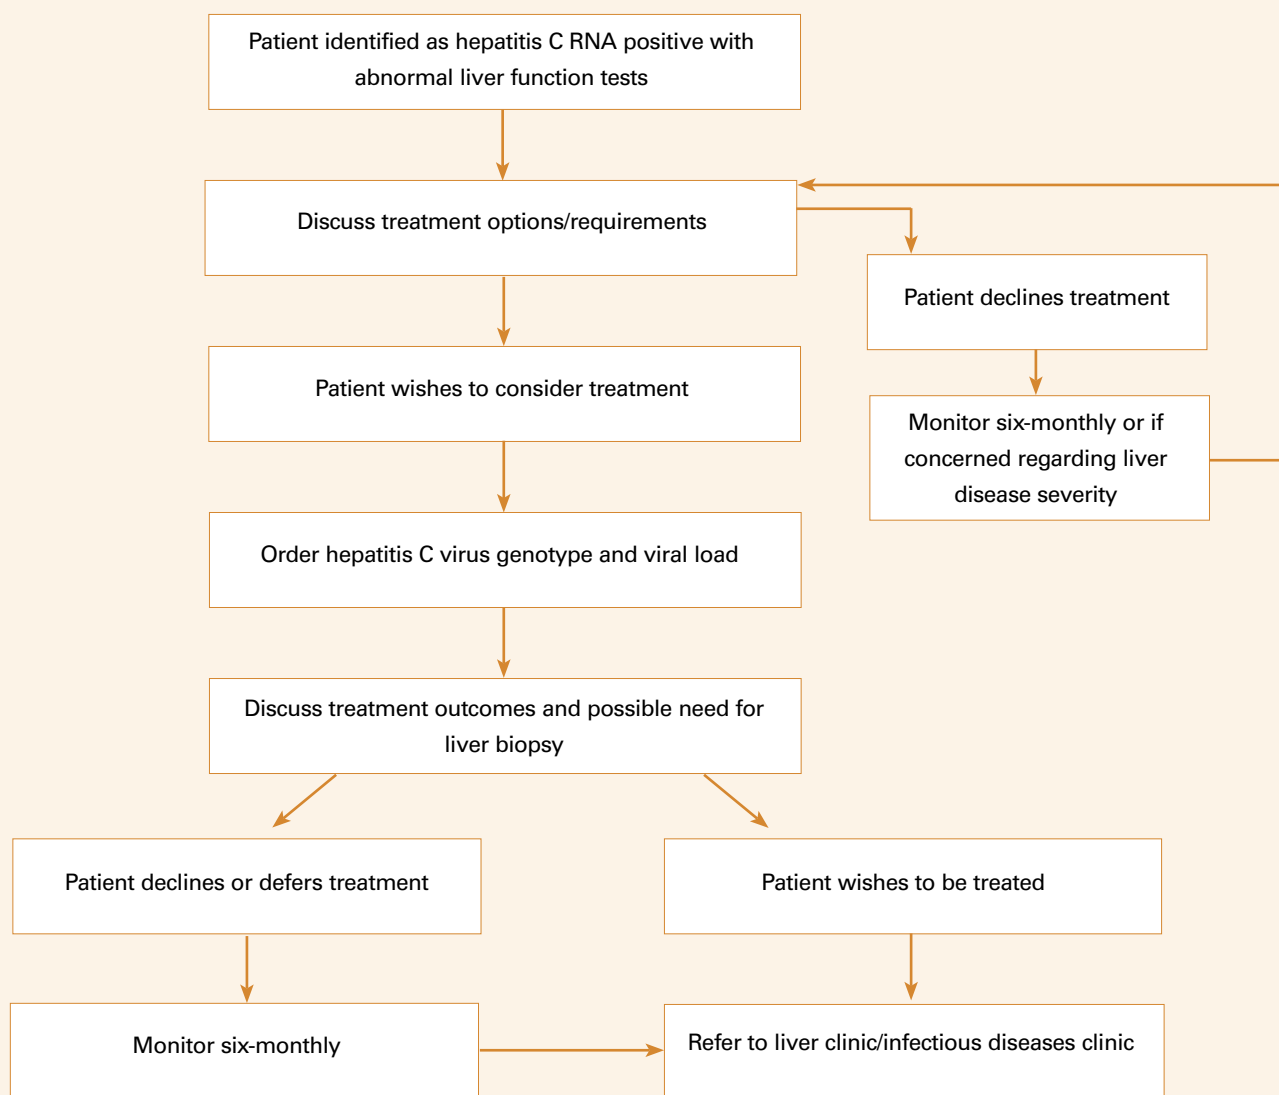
Patient identified as hepatitis C RNA positive with abnormal liver function tests

Discuss treatment options/requirements

Patient declines treatment

Monitor six-monthly or if concerned regarding liver disease severity

Patient wishes to consider treatment

Order hepatitis C virus genotype and viral load

Discuss treatment outcomes and possible need for liver biopsy

Patient declines or defers treatment

Patient wishes to be treated

Monitor six-monthly

Refer to liver clinic/infectious diseases clinic